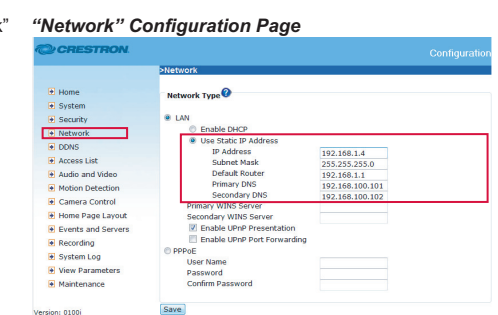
k"  "Network" Configuration Page

CRESTRON.

Configuration

>Network

Home
System
Security
Network
DDNS
Access List
Audio and Video
Motion Detection
Camera Control
Home Page Layout
Events and Servers
Recording
System Log
View Parameters
Maintenance

Version: 0100i

Network Type

LAN
Enable DHCP
Use Static IP Address

| | |
|---|---|
| IP Address | 192.168.1.4 |
| Subnet Mask | 255.255.255.0 |
| Default Router | 192.168.1.1 |
| Primary DNS | 192.168.100.101 |
| Secondary DNS | 192.168.100.102 |
| Primary WINS Server | |
| Secondary WINS Server | |

Enable UPnP Presentation
Enable UPnP Port Forwarding

PPPoE

| | |
|---|---|
| User Name | |
| Password | |
| Confirm Password | |

Save